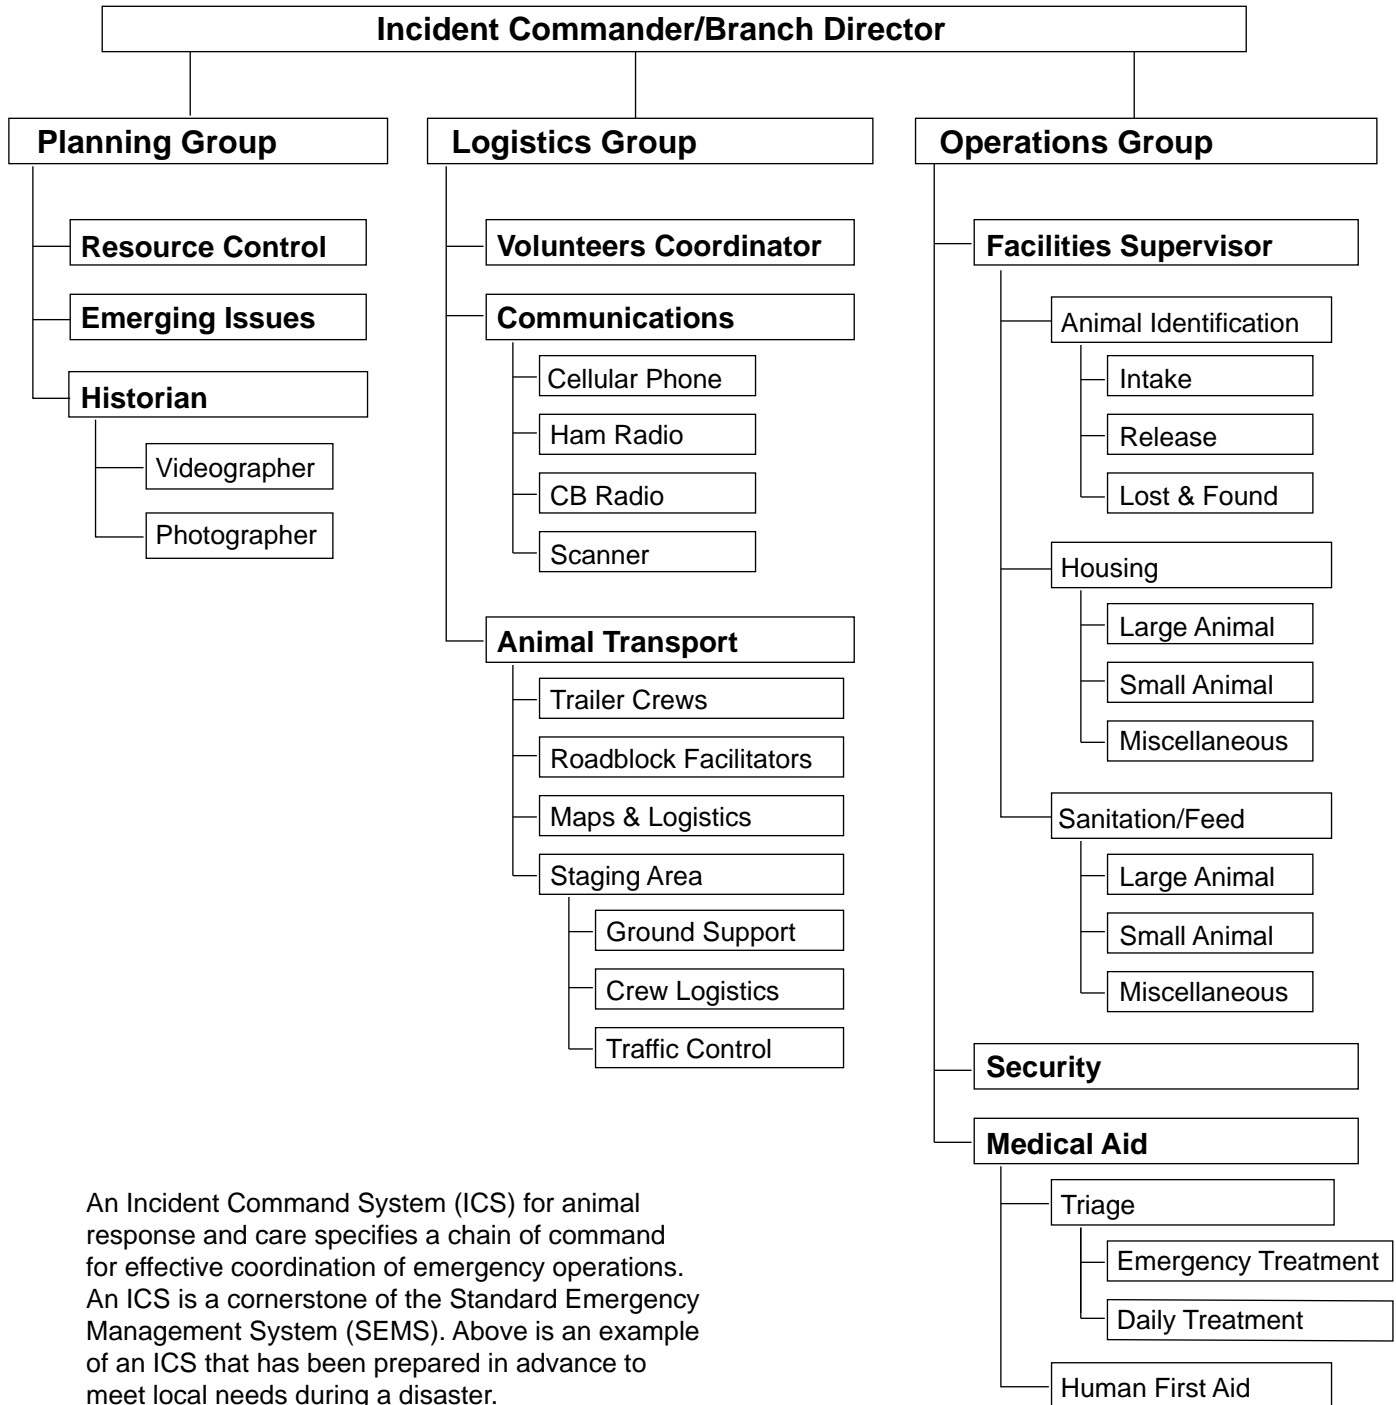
Incident Commander/Branch Director

Planning Group

Resource Control

Emerging Issues

Historian

Videographer

Photographer

Logistics Group

Volunteers Coordinator

Communications

Cellular Phone

Ham Radio

CB Radio

Scanner

Animal Transport

Trailer Crews

Roadblock Facilitators

Maps & Logistics

Staging Area

Ground Support

Crew Logistics

Traffic Control

Operations Group

Facilities Supervisor

Animal Identification

Intake

Release

Lost & Found

Housing

Large Animal

Small Animal

Miscellaneous

Sanitation/Feed

Large Animal

Small Animal

Miscellaneous

Security

Medical Aid

Triage

Emergency Treatment

Daily Treatment

Human First Aid

An Incident Command System (ICS) for animal response and care specifies a chain of command for effective coordination of emergency operations. An ICS is a cornerstone of the Standard Emergency Management System (SEMS). Above is an example of an ICS that has been prepared in advance to meet local needs during a disaster.